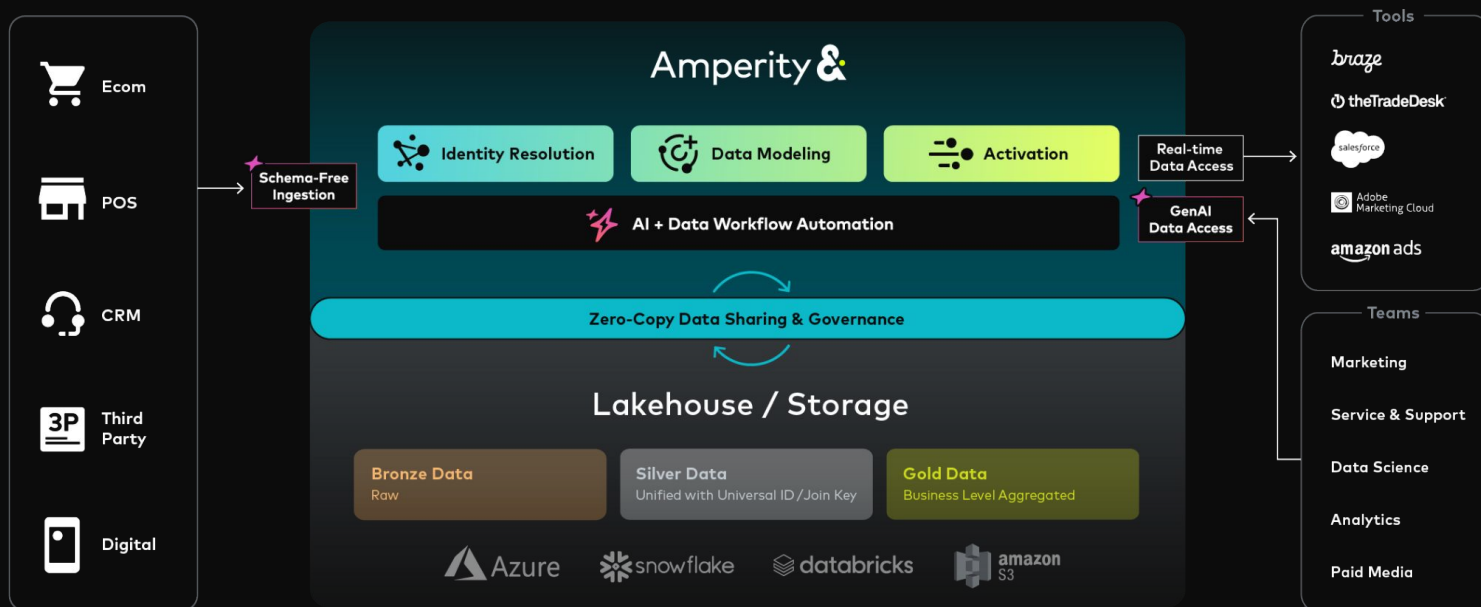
Ecom

POS

CRM

3P Third Party

Digital

Schema-Free Ingestion

Amperity&

Identity Resolution

Data Modeling

Activation

AI + Data Workflow Automation

Zero-Copy Data Sharing & Governance

Lakehouse / Storage

Bronze Data
Raw

Silver Data
Unified with Universal ID / Join Key

Gold Data
Business Level Aggregated

Azure

snowflake

databricks

amazon S3

Real-time Data Access

GenAI Data Access

Tools

braze

theTradeDesk

salesforce

Adobe Marketing Cloud

amazon ads

Teams

Marketing

Service & Support

Data Science

Analytics

Paid Media